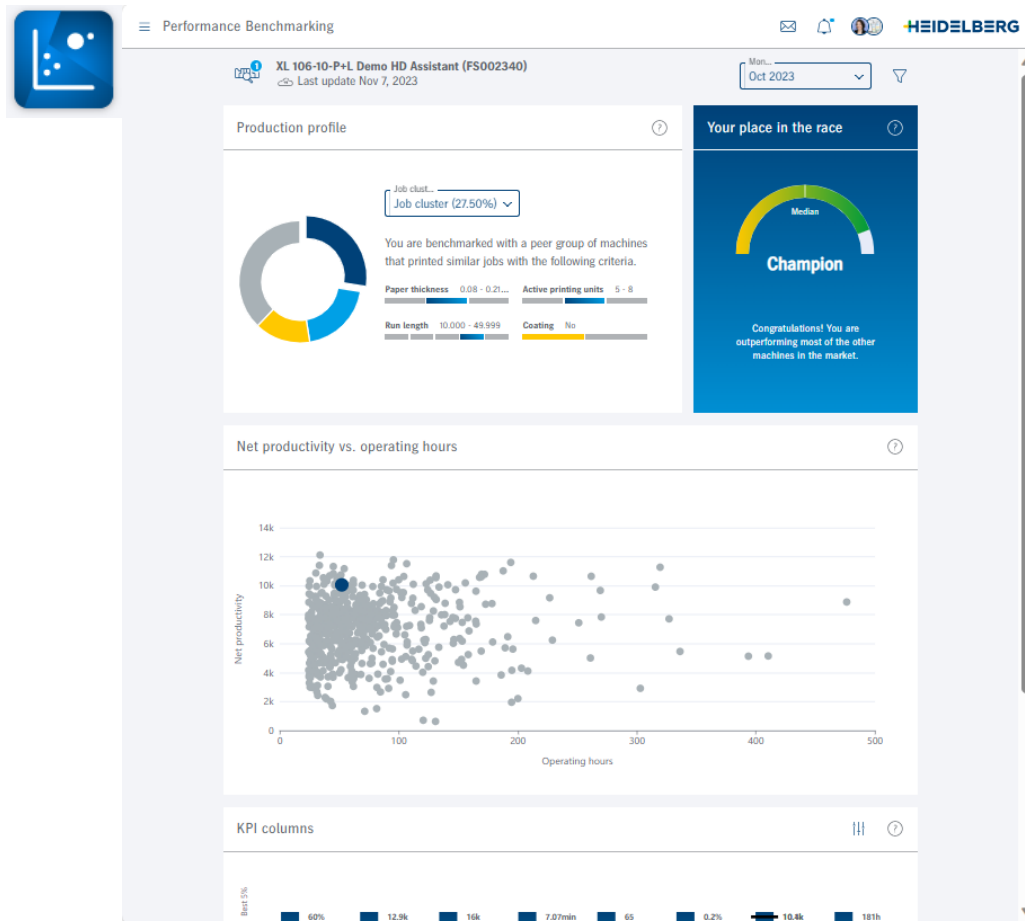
Performance Benchmarking

HEIDELBERG

XL 106-10-P+L Demo HD Assistant (FS002340)
Last update Nov 7, 2023

Mon...
Oct 2023

Production profile

Job clust...
Job cluster (27.50%)

You are benchmarked with a peer group of machines that printed similar jobs with the following criteria.

Paper thickness 0.08 - 0.21...
Active printing units 5 - 8
Run length 10.000 - 49.999
Coating No

Your place in the race

Median

Champion

Congratulations! You are outperforming most of the other machines in the market.

Net productivity vs. operating hours

14k
12k
10k
8k
6k
4k
2k
0
Net productivity
0
100
200
300
400
500
Operating hours

KPI columns

Best 5%
60%
12.9k
16k
7.07min
65
0.2%
10.4k
181h